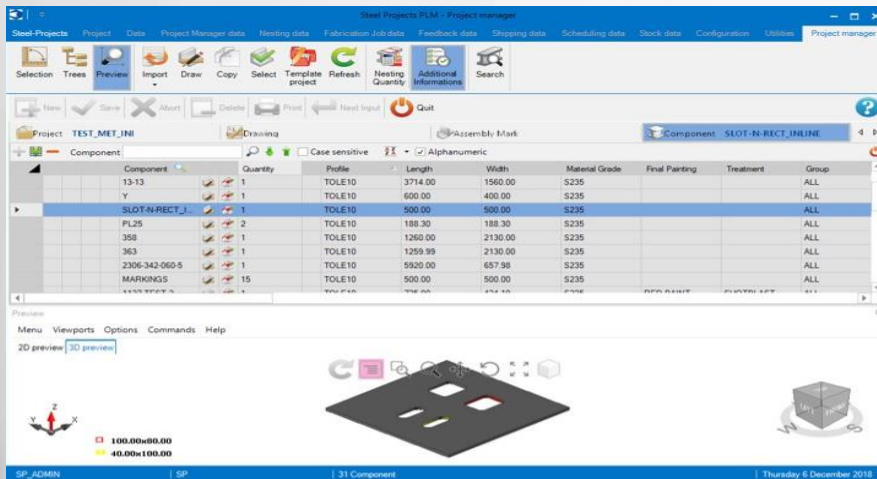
Steel Projects PLM - Project manager

Steel-Projects Project Data Project Manager data Nesting data Fabrication Job data Feedback data Shipping data Scheduling data Stock data Configuration Utilities Project manager

Selection Trees Preview Import Draw Copy Select Template project Refresh Nesting Quantity Additional Informations Search

New Save Abort Delete Print Next Input Quit

Project TEST_MET_INI Drawing Assembly Mark Component SLOT-N-RECT_INLINE

Component Case sensitive Alphanumeric

| Component | Quantity | Profile | Length | Width | Material Grade | Final Painting | Treatment | Group |
|---|---|---|---|---|---|---|---|---|
| 13-13 | 1 | TOLE10 | 3714.00 | 1560.00 | S235 | | | ALL |
| Y | 1 | TOLE10 | 600.00 | 400.00 | S235 | | | ALL |
| SLOT-N-RECT_I... | 1 | TOLE10 | 500.00 | 500.00 | S235 | | | ALL |
| PL25 | 2 | TOLE10 | 188.30 | 188.30 | S235 | | | ALL |
| 358 | 1 | TOLE10 | 1260.00 | 2130.00 | S235 | | | ALL |
| 363 | 1 | TOLE10 | 1259.99 | 2130.00 | S235 | | | ALL |
| 2306-342-060-5 | 1 | TOLE10 | 5920.00 | 657.98 | S235 | | | ALL |
| MARKINGS | 15 | TOLE10 | 500.00 | 500.00 | S235 | | | ALL |
| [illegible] | 1 | TOLE10 | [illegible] | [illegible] | S235 | RED PAINT | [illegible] | ALL |

Preview

Menu Viewports Options Commands Help

2D preview 3D preview

100.00x80.00
40.00x100.00

SP_ADMIN | SP | 31 Component | Thursday 6 December 2018